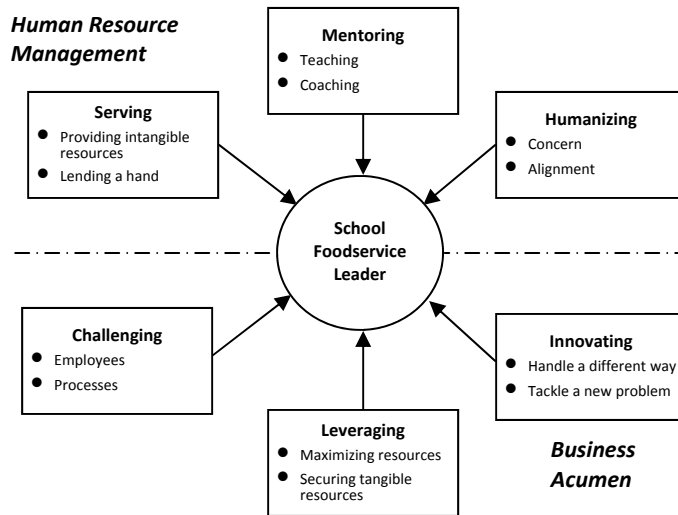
Human Resource Management

Mentoring
- Teaching
- Coaching

Serving
- Providing intangible resources
- Lending a hand

Humanizing
- Concern
- Alignment

School Foodservice Leader

Challenging
- Employees
- Processes

Innovating
- Handle a different way
- Tackle a new problem

Leveraging
- Maximizing resources
- Securing tangible resources

Business Acumen